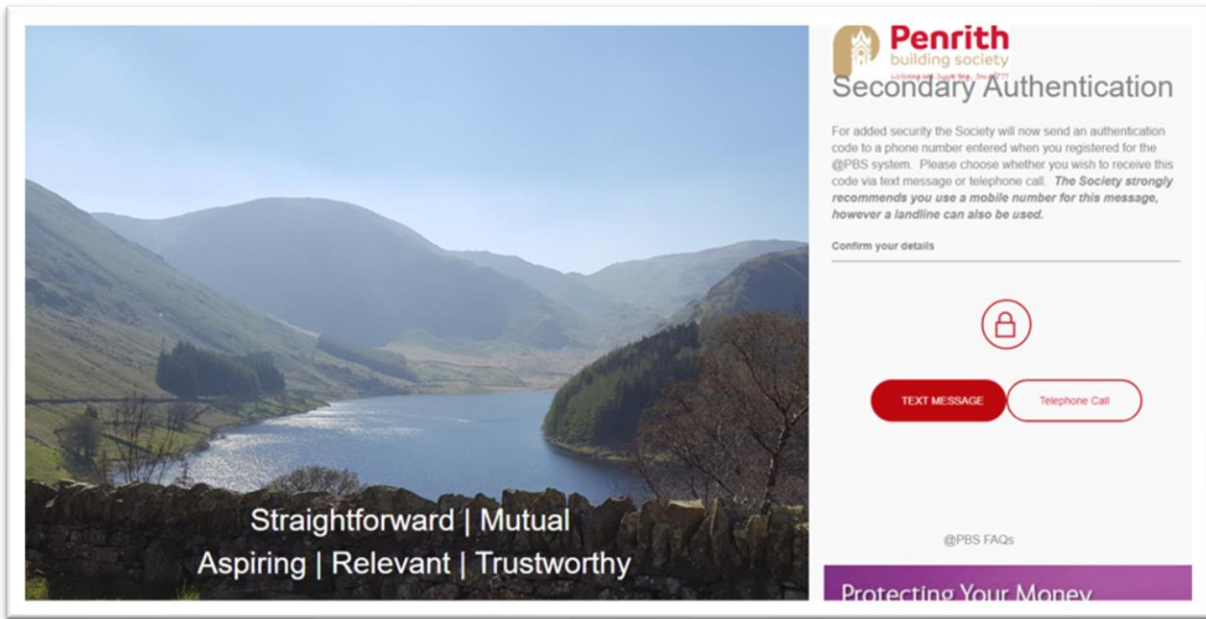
Straightforward | Mutual
Aspiring | Relevant | Trustworthy

Penrith
building society
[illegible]

Secondary Authentication

For added security the Society will now send an authentication code to a phone number entered when you registered for the @PBS system. Please choose whether you wish to receive this code via text message or telephone call. ***The Society strongly recommends you use a mobile number for this message, however a landline can also be used.***

Confirm your details

TEXT MESSAGE

Telephone Call

@PBS FAQs

Protecting Your Money